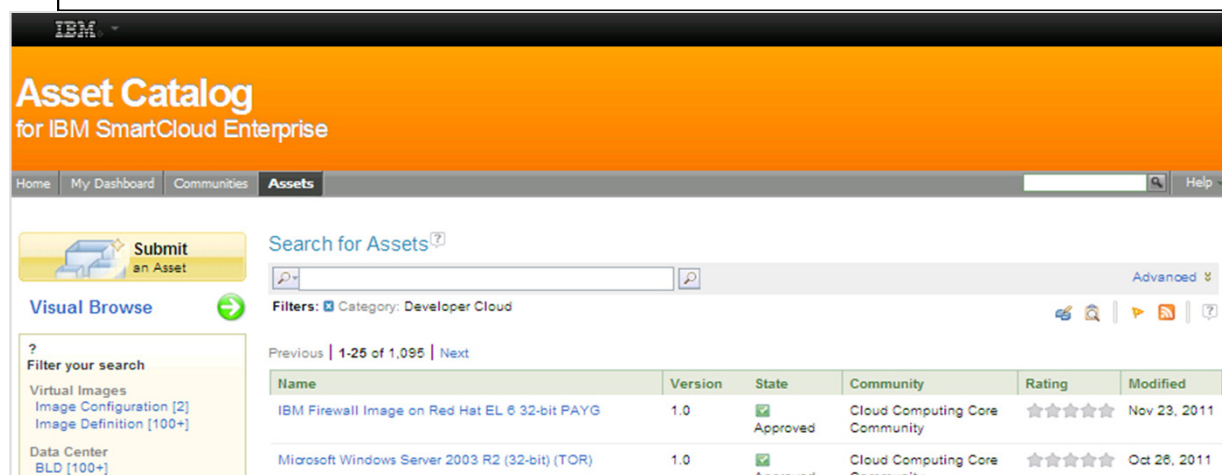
IBM

Asset Catalog
for IBM SmartCloud Enterprise

Home | My Dashboard | Communities | Assets

Help

Submit an Asset

Visual Browse

?
Filter your search

Virtual Images
Image Configuration [2]
Image Definition [100+]

Data Center
BLD [100+]

Search for Assets ?

Advanced

Filters: Category: Developer Cloud

Previous | 1-25 of 1,095 | Next

| Name | Version | State | Community | Rating | Modified |
|---|---|---|---|---|---|
| IBM Firewall Image on Red Hat EL 6 32-bit PAYG | 1.0 | Approved | Cloud Computing Core Community | | Nov 23, 2011 |
| Microsoft Windows Server 2003 R2 (32-bit) (TOR) | 1.0 | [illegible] | Cloud Computing Core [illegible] | | Oct 26, 2011 |